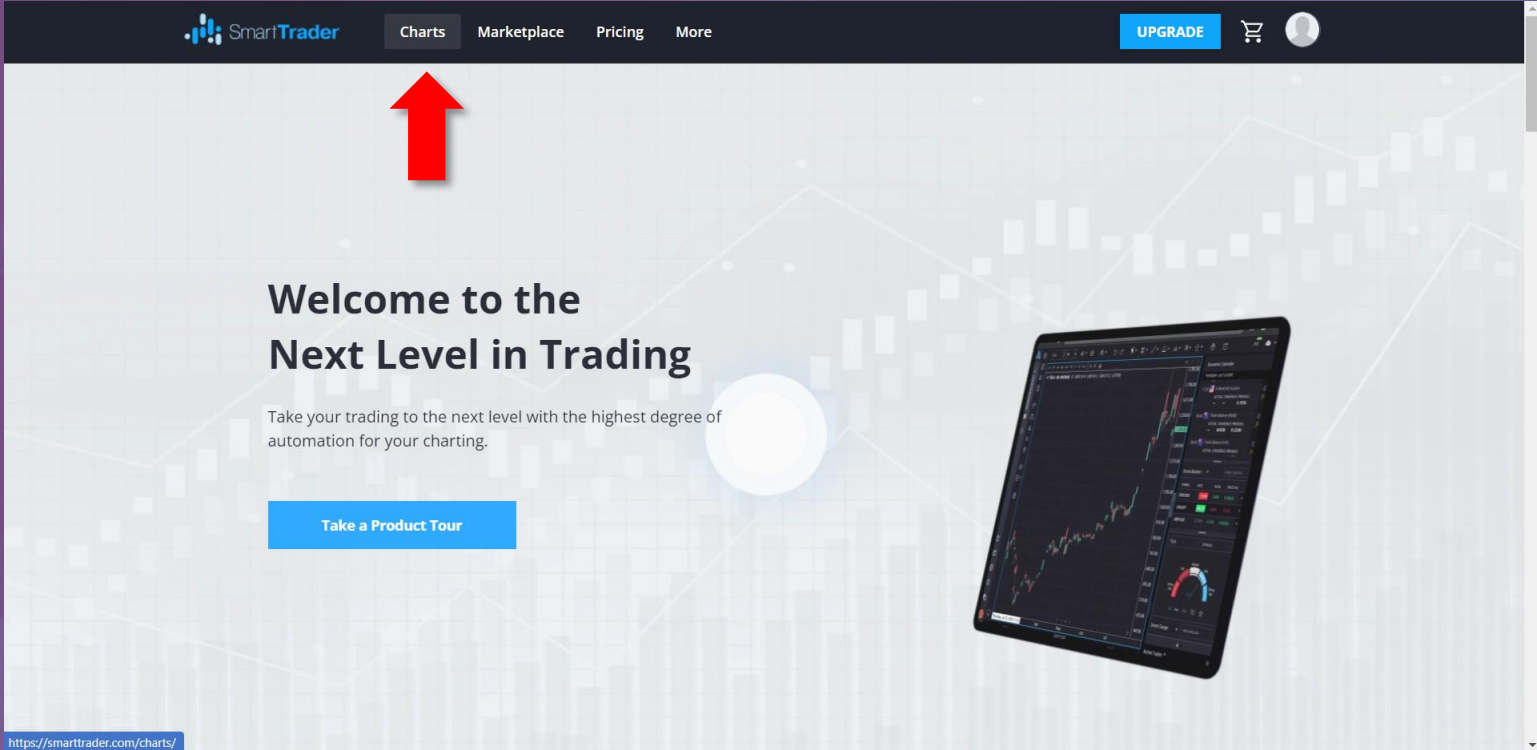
SmartTrader Charts Marketplace Pricing More UPGRADE

Welcome to the Next Level in Trading

Take your trading to the next level with the highest degree of automation for your charting.

Take a Product Tour

https://smarttrader.com/charts/